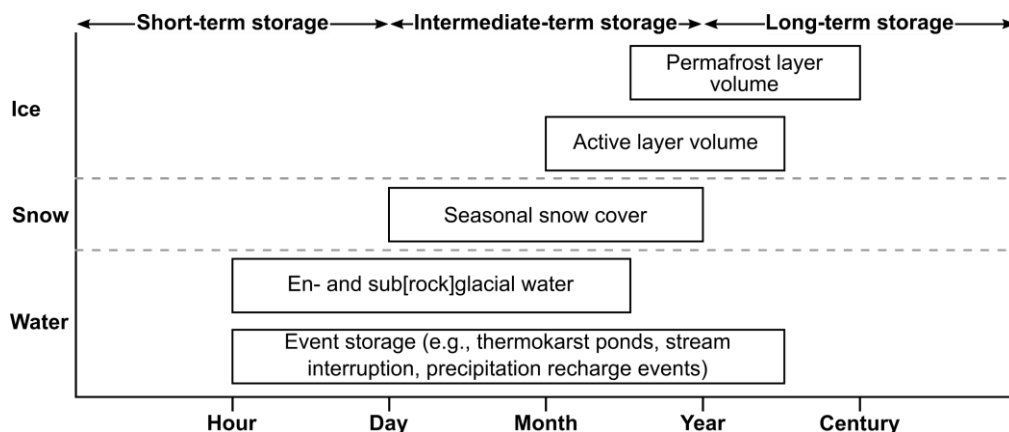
Short-term storage
Intermediate-term storage
Long-term storage

Ice
Permafrost layer volume
Active layer volume

Snow
Seasonal snow cover

Water
En- and sub[rock]glacial water
Event storage (e.g., thermokarst ponds, stream interruption, precipitation recharge events)

Hour
Day
Month
Year
Century